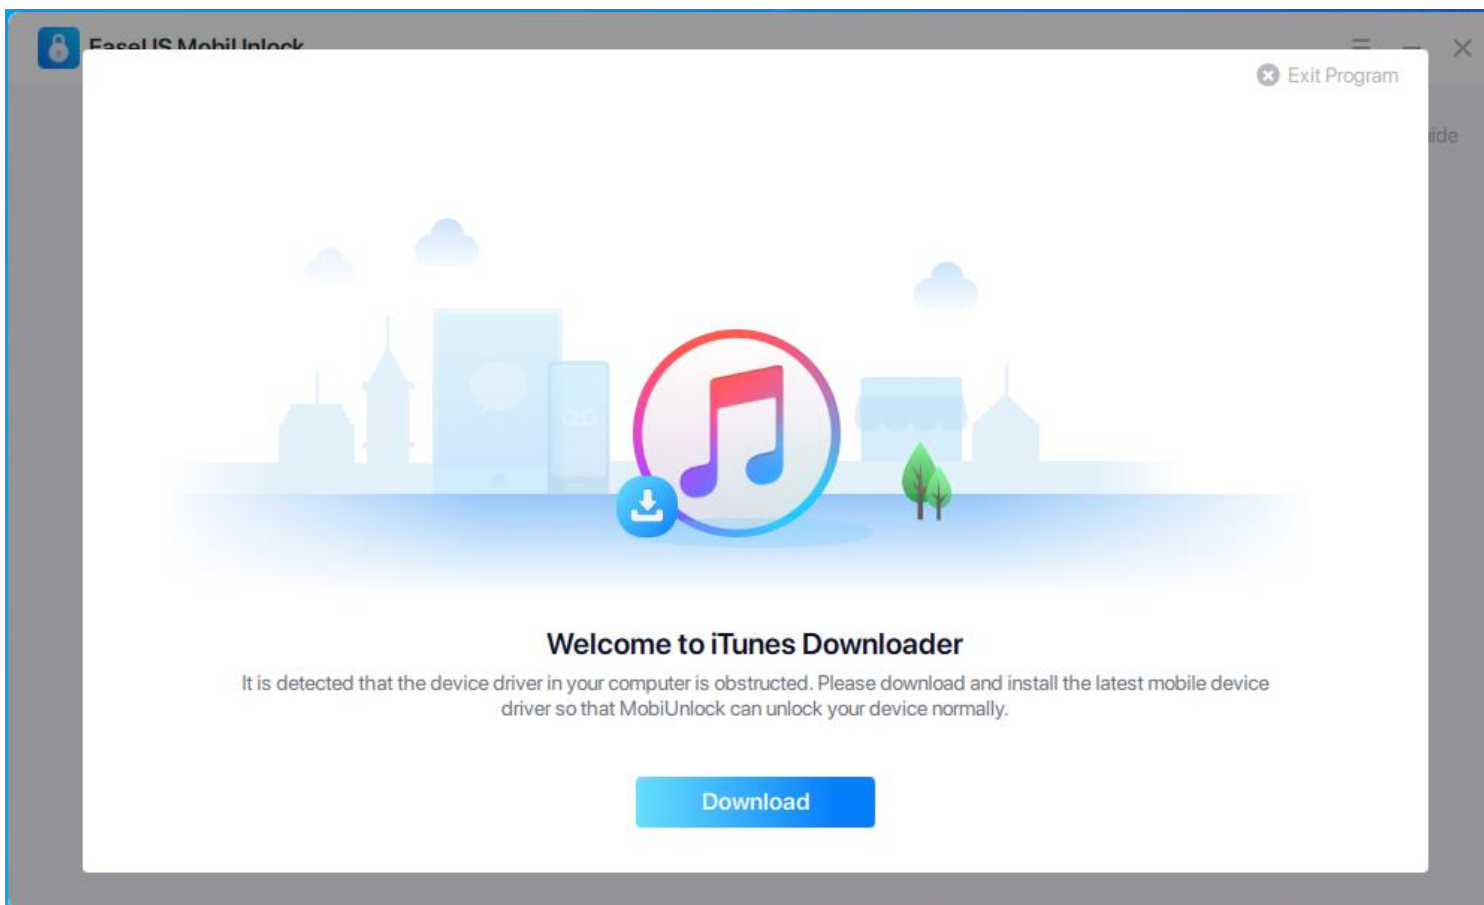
EaseUS MobiUnlock

Exit Program

ide

Welcome to iTunes Downloader

It is detected that the device driver in your computer is obstructed. Please download and install the latest mobile device driver so that MobiUnlock can unlock your device normally.

Download